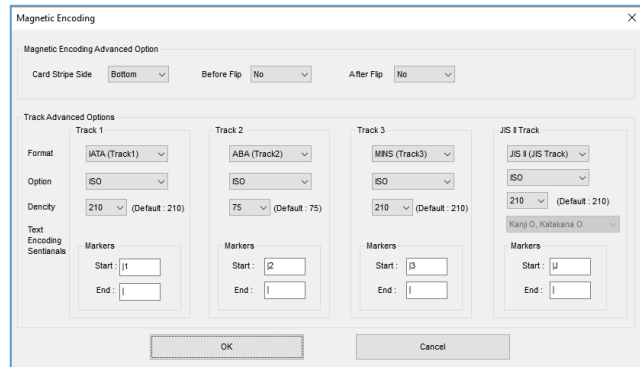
Magnetic Encoding

Magnetic Encoding Advanced Option

Card Stripe Side Bottom

Before Flip No

After Flip No

Track Advanced Options

Track 1

Track 2

Track 3

JIS II Track

Format

IATA (Track1)

ABA (Track2)

MINS (Track3)

JIS II (JIS Track)

Option

ISO

ISO

ISO

ISO

Dencity

210 (Default : 210)

75 (Default : 75)

210 (Default : 210)

210 (Default : 210)

Kanji O, Katakana O

Text Encoding Sentianals

Markers

Start : |1

End : |

Markers

Start : |2

End : |

Markers

Start : |3

End : |

Markers

Start : |J

End : |

OK

Cancel